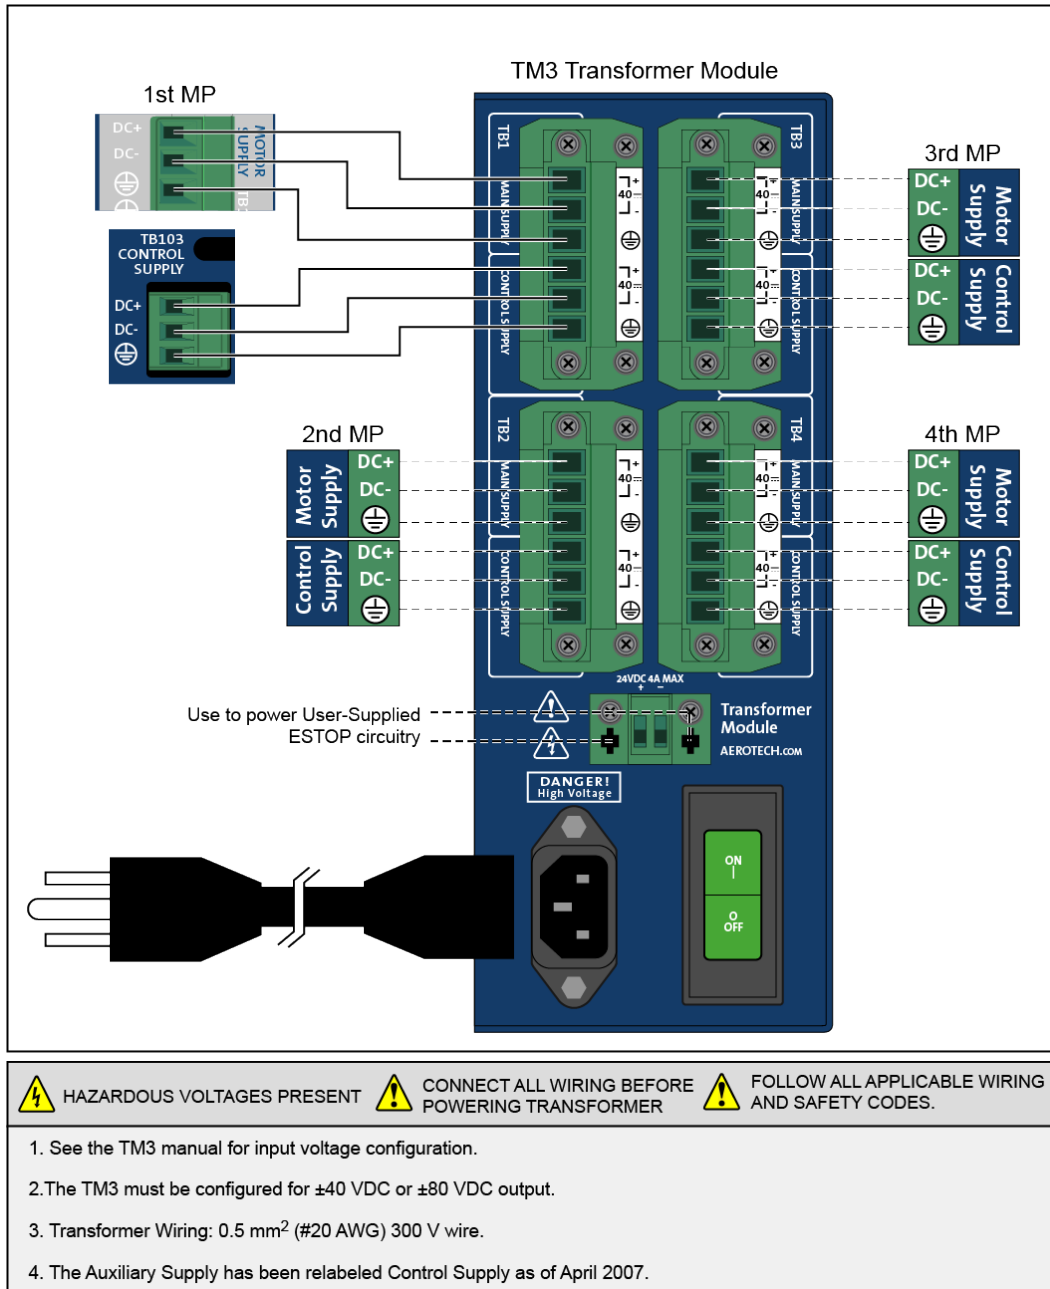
TM3 Transformer Module

1st MP

DC+
DC-
MOTOR SUPPLY
TB

TB103 CONTROL SUPPLY
DC+
DC-

TB1
MAIN SUPPLY
CONTROL SUPPLY
+
40
-
+
40
-

TB3
MAIN SUPPLY
CONTROL SUPPLY
+
40
-
+
40
-

3rd MP
DC+
DC-
Motor Supply
DC+
DC-
Control Supply

2nd MP
Motor Supply
DC+
DC-
Control Supply
DC+
DC-

TB2
MAIN SUPPLY
CONTROL SUPPLY
+
40
-
+
40
-

TB4
MAIN SUPPLY
CONTROL SUPPLY
+
40
-
+
40
-

4th MP
DC+
DC-
Motor Supply
DC+
DC-
Control Supply

24VDC 4A MAX
+ −

Use to power User-Supplied ESTOP circuitry

Transformer Module
AEROTECH.COM

DANGER! High Voltage

ON
|
O
OFF

HAZARDOUS VOLTAGES PRESENT

CONNECT ALL WIRING BEFORE POWERING TRANSFORMER

FOLLOW ALL APPLICABLE WIRING AND SAFETY CODES.

1. See the TM3 manual for input voltage configuration.

2.The TM3 must be configured for ±40 VDC or ±80 VDC output.

3. Transformer Wiring: 0.5 mm$^2$ (#20 AWG) 300 V wire.

4. The Auxiliary Supply has been relabeled Control Supply as of April 2007.